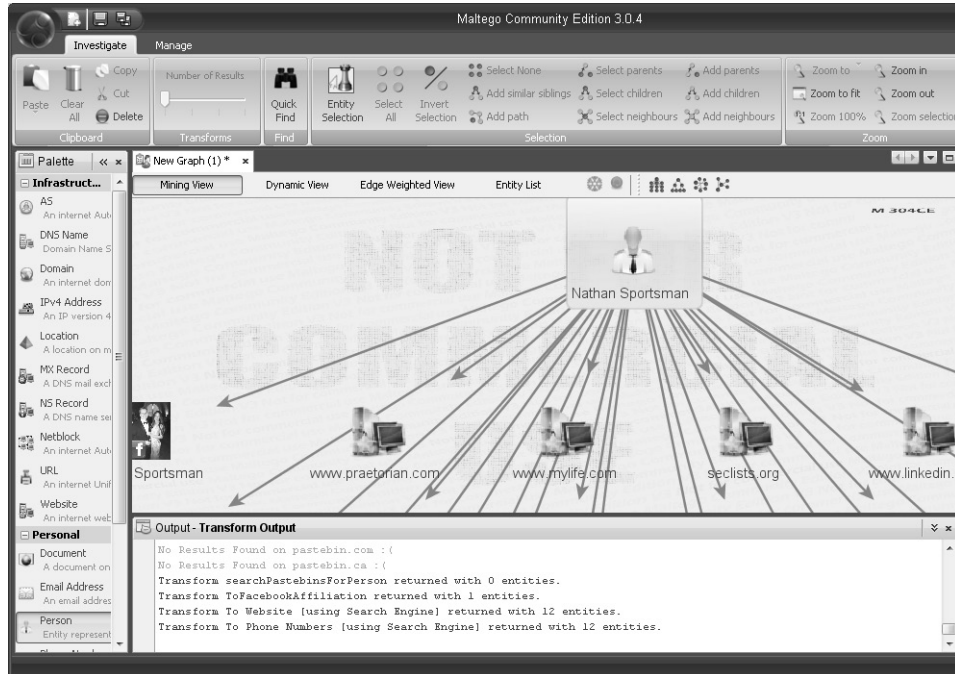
Maltego Community Edition 3.0.4

Investigate Manage

Paste Clear All Copy Cut Delete
Clipboard

Number of Results
Transforms

Quick Find
Find

Entity Selection Select All Invert Selection
Select None Add similar siblings Add path Select parents Select children Select neighbours Add parents Add children Add neighbours
Selection

Zoom to Zoom in Zoom to fit Zoom out Zoom 100% Zoom selection
Zoom

Palette « ×
Infrastruct...
AS
An internet Aut
DNS Name
Domain Name S
Domain
An internet dom
IPv4 Address
An IP version 4
Location
A location on m
MX Record
A DNS mail exch
NS Record
A DNS name ser
Netblock
An internet Aut
URL
An internet Unif
Website
An internet web
Personal
Document
A document on
Email Address
An email addres
Person
Entity represent

New Graph (1) * ×

Mining View Dynamic View Edge Weighted View Entity List

M 304CE

NOT FOR COMMERCIAL USE

Nathan Sportsman

Sportsman www.praetorian.com www.mylife.com seclists.org www.linkedin.

Output - Transform Output

No Results Found on pastebin.com :(
No Results Found on pastebin.ca :(
Transform searchPastebinsForPerson returned with 0 entities.
Transform ToFacebookAffiliation returned with 1 entities.
Transform To Website [using Search Engine] returned with 12 entities.
Transform To Phone Numbers [using Search Engine] returned with 12 entities.